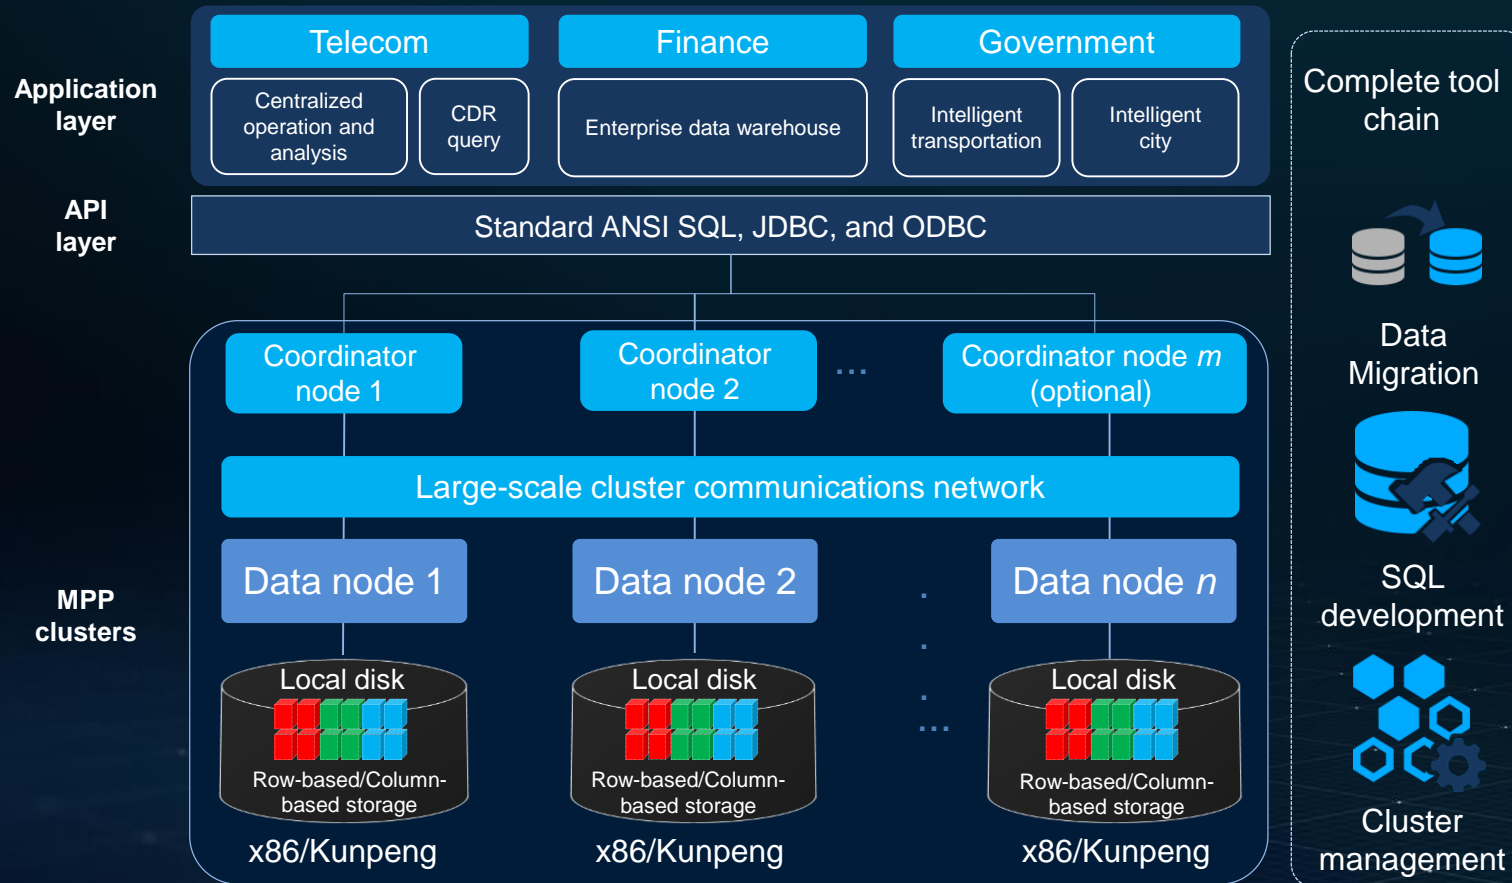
Application layer

Telecom

Finance

Government

Centralized operation and analysis

CDR query

Enterprise data warehouse

Intelligent transportation

Intelligent city

API layer

Standard ANSI SQL, JDBC, and ODBC

Coordinator node 1

Coordinator node 2

...

Coordinator node $m$ (optional)

Large-scale cluster communications network

MPP clusters

Data node 1

Data node 2

Data node $n$

Local disk

Row-based/Column-based storage

x86/Kunpeng

Local disk

Row-based/Column-based storage

x86/Kunpeng

...

Local disk

Row-based/Column-based storage

x86/Kunpeng

Complete tool chain

Data Migration

SQL development

Cluster management